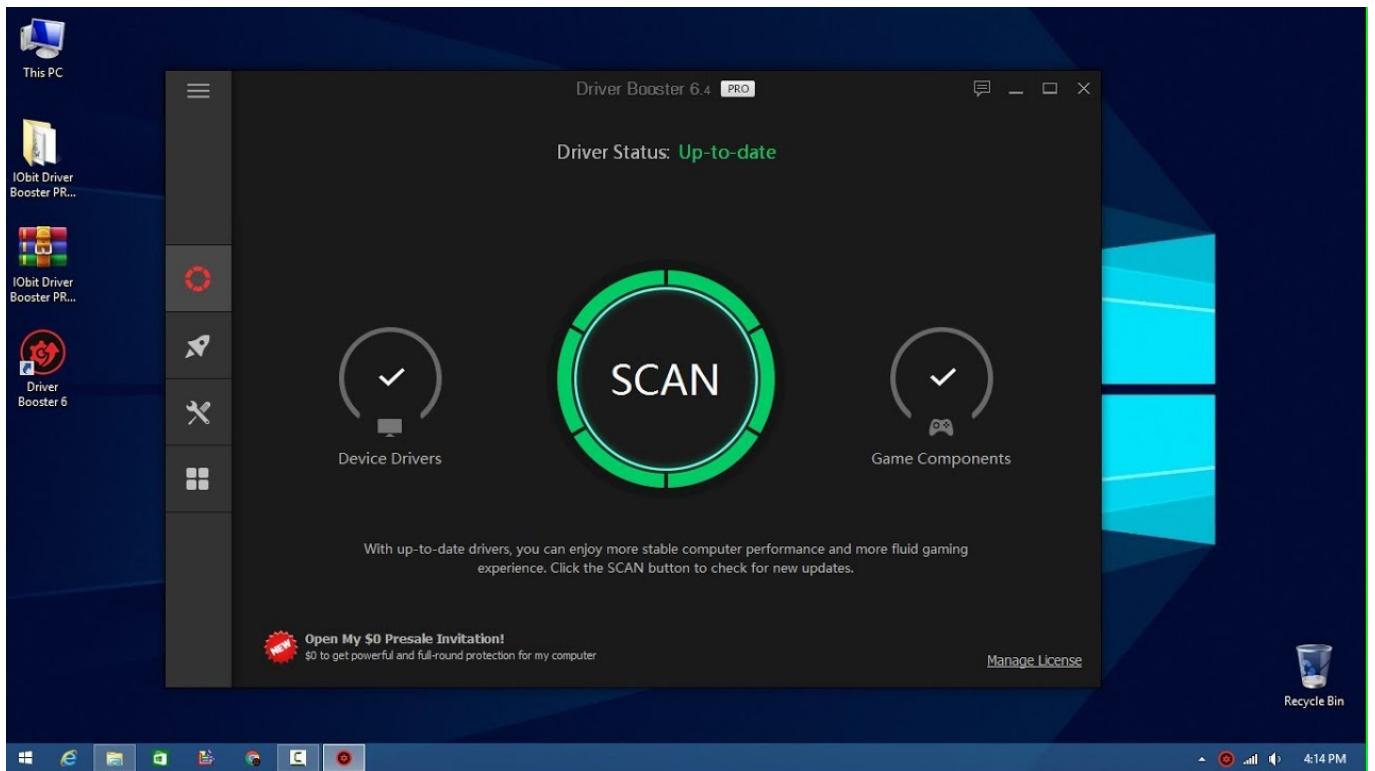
This PC

IObit Driver Booster PR...

IObit Driver Booster PR...

Driver Booster 6

Driver Booster 6.4 PRO

Driver Status: Up-to-date

SCAN

Device Drivers

Game Components

With up-to-date drivers, you can enjoy more stable computer performance and more fluid gaming experience. Click the SCAN button to check for new updates.

NEW

Open My $0 Presale Invitation!

$0 to get powerful and full-round protection for my computer

Manage License

Recycle Bin

4:14 PM